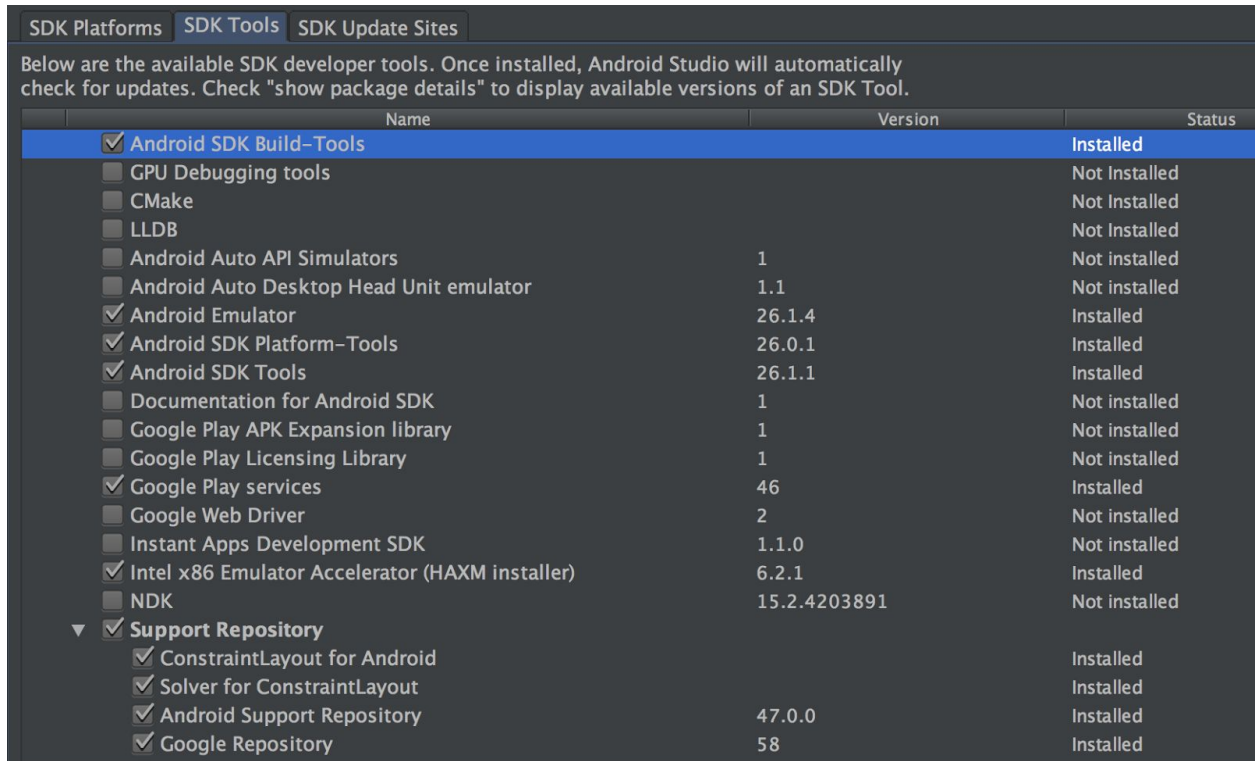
SDK Platforms | SDK Tools | SDK Update Sites

Below are the available SDK developer tools. Once installed, Android Studio will automatically check for updates. Check "show package details" to display available versions of an SDK Tool.

| Name | Version | Status |
|---|---|---|
| Android SDK Build-Tools | | Installed |
| GPU Debugging tools | | Not Installed |
| CMake | | Not Installed |
| LLDB | | Not Installed |
| Android Auto API Simulators | 1 | Not installed |
| Android Auto Desktop Head Unit emulator | 1.1 | Not installed |
| Android Emulator | 26.1.4 | Installed |
| Android SDK Platform-Tools | 26.0.1 | Installed |
| Android SDK Tools | 26.1.1 | Installed |
| Documentation for Android SDK | 1 | Not installed |
| Google Play APK Expansion library | 1 | Not installed |
| Google Play Licensing Library | 1 | Not installed |
| Google Play services | 46 | Installed |
| Google Web Driver | 2 | Not installed |
| Instant Apps Development SDK | 1.1.0 | Not installed |
| Intel x86 Emulator Accelerator (HAXM installer) | 6.2.1 | Installed |
| NDK | 15.2.4203891 | Not installed |
| Support Repository | | |
| ConstraintLayout for Android | | Installed |
| Solver for ConstraintLayout | | Installed |
| Android Support Repository | 47.0.0 | Installed |
| Google Repository | 58 | Installed |